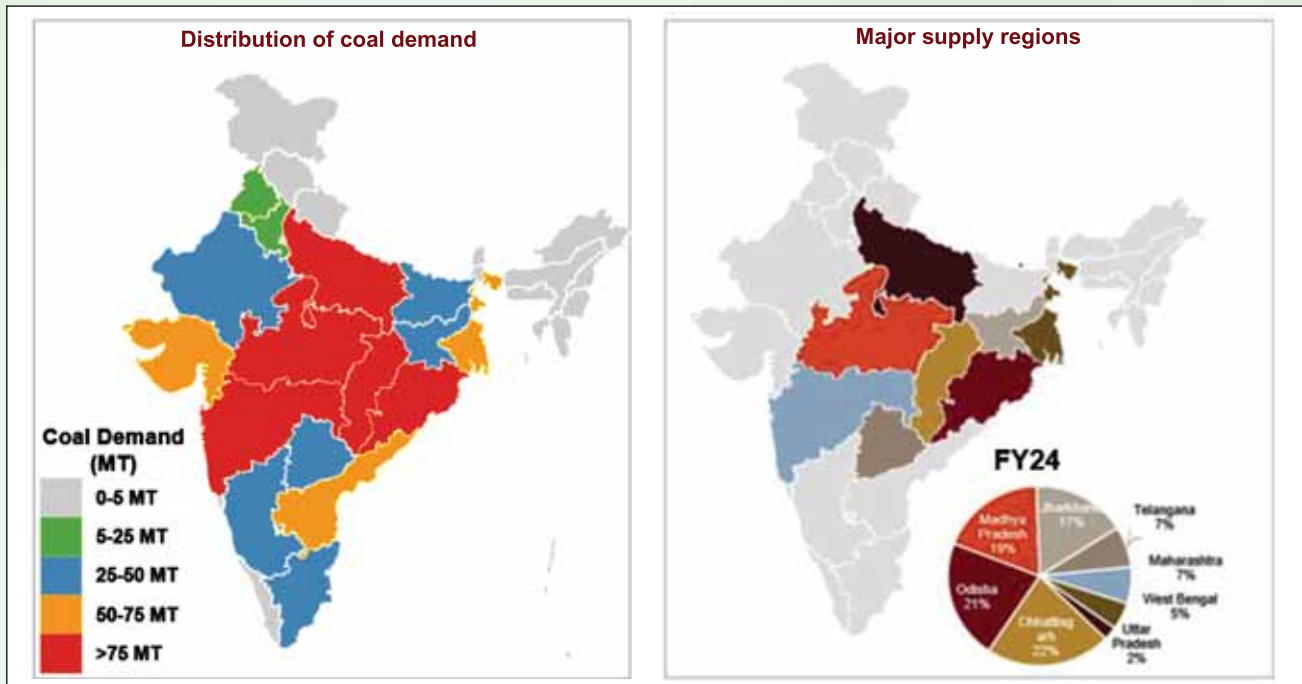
Distribution of coal demand

Coal Demand (MT)
0-5 MT
5-25 MT
25-50 MT
50-75 MT
>75 MT

Major supply regions

FY24

Jharkhand 17%
Telangana 7%
Maharashtra 7%
West Bengal 5%
Uttar Pradesh 2%
Chhattisgarh 22%
Odisha 21%
Madhya Pradesh 19%